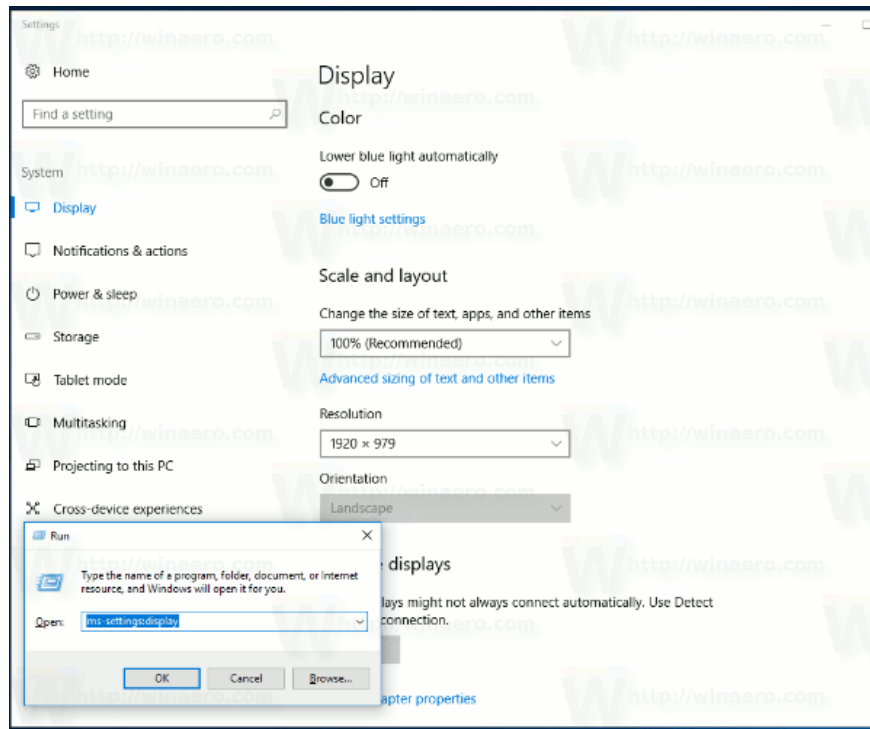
Settings

Home

Find a setting

System

Display

Notifications & actions

Power & sleep

Storage

Tablet mode

Multitasking

Projecting to this PC

Cross-device experiences

Display

Color

Lower blue light automatically

Off

Blue light settings

Scale and layout

Change the size of text, apps, and other items

100% (Recommended)

Advanced sizing of text and other items

Resolution

1920 × 979

Orientation

Landscape

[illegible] displays

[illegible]lays might not always connect automatically. Use Detect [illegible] connection.

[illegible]apter properties

Run

Type the name of a program, folder, document, or Internet resource, and Windows will open it for you.

Open: ms-settings:display

OK

Cancel

Browse...

http://winaero.com